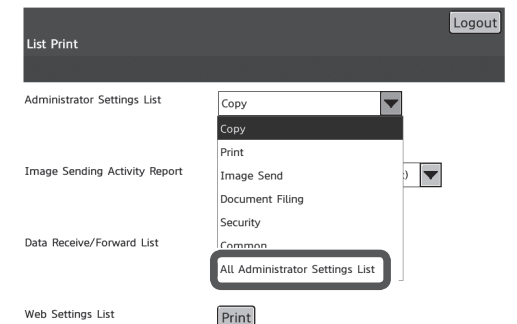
List Print

Logout

Administrator Settings List

Copy

Copy

Print

Image Send

Document Filing

Security

Common

All Administrator Settings List

Image Sending Activity Report

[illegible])

Data Receive/Forward List

Web Settings List

Print